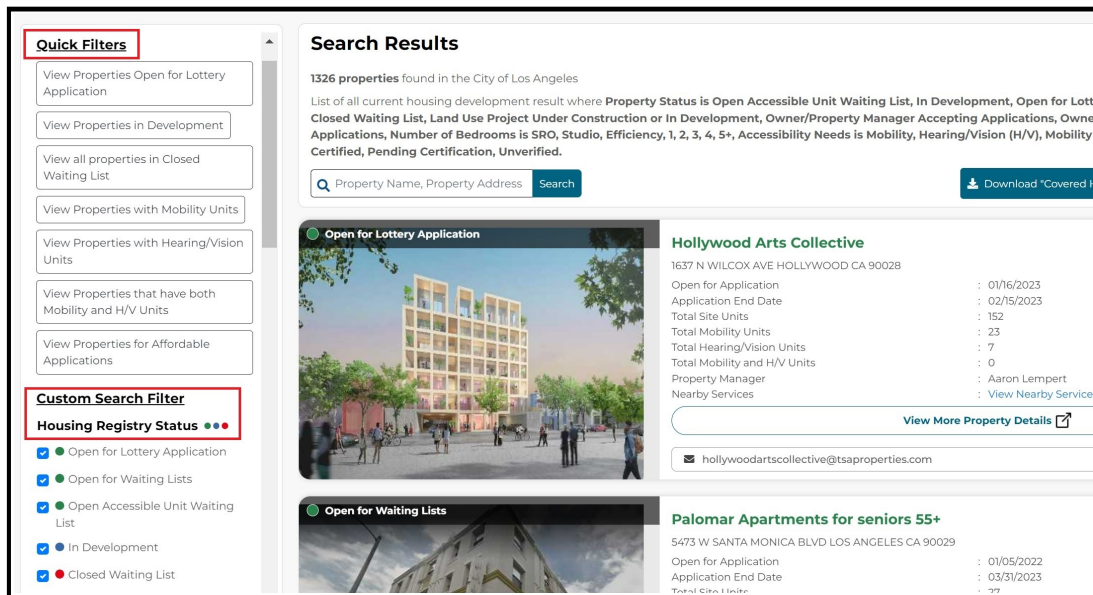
Quick Filters

View Properties Open for Lottery Application

View Properties in Development

View all properties in Closed Waiting List

View Properties with Mobility Units

View Properties with Hearing/Vision Units

View Properties that have both Mobility and H/V Units

View Properties for Affordable Applications

Custom Search Filter

Housing Registry Status

Open for Lottery Application

Open for Waiting Lists

Open Accessible Unit Waiting List

In Development

Closed Waiting List

Search Results

1326 properties found in the City of Los Angeles

List of all current housing development result where Property Status is Open Accessible Unit Waiting List, In Development, Open for Lott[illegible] Closed Waiting List, Land Use Project Under Construction or In Development, Owner/Property Manager Accepting Applications, Owne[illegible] Applications, Number of Bedrooms is SRO, Studio, Efficiency, 1, 2, 3, 4, 5+, Accessibility Needs is Mobility, Hearing/Vision (H/V), Mobility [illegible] Certified, Pending Certification, Unverified.

Property Name, Property Address Search

Download "Covered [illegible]

Open for Lottery Application

Hollywood Arts Collective

1637 N WILCOX AVE HOLLYWOOD CA 90028

| | |
|---|---|
| Open for Application | : 01/16/2023 |
| Application End Date | : 02/15/2023 |
| Total Site Units | : 152 |
| Total Mobility Units | : 23 |
| Total Hearing/Vision Units | : 7 |
| Total Mobility and H/V Units | : 0 |
| Property Manager | : Aaron Lempert |
| Nearby Services | : View Nearby Service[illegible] |

View More Property Details

hollywoodartscollective@tsaproperties.com

Open for Waiting Lists

Palomar Apartments for seniors 55+

5473 W SANTA MONICA BLVD LOS ANGELES CA 90029

| | |
|---|---|
| Open for Application | : 01/05/2022 |
| Application End Date | : 03/31/2023 |
| Total Site Units | : 27 |